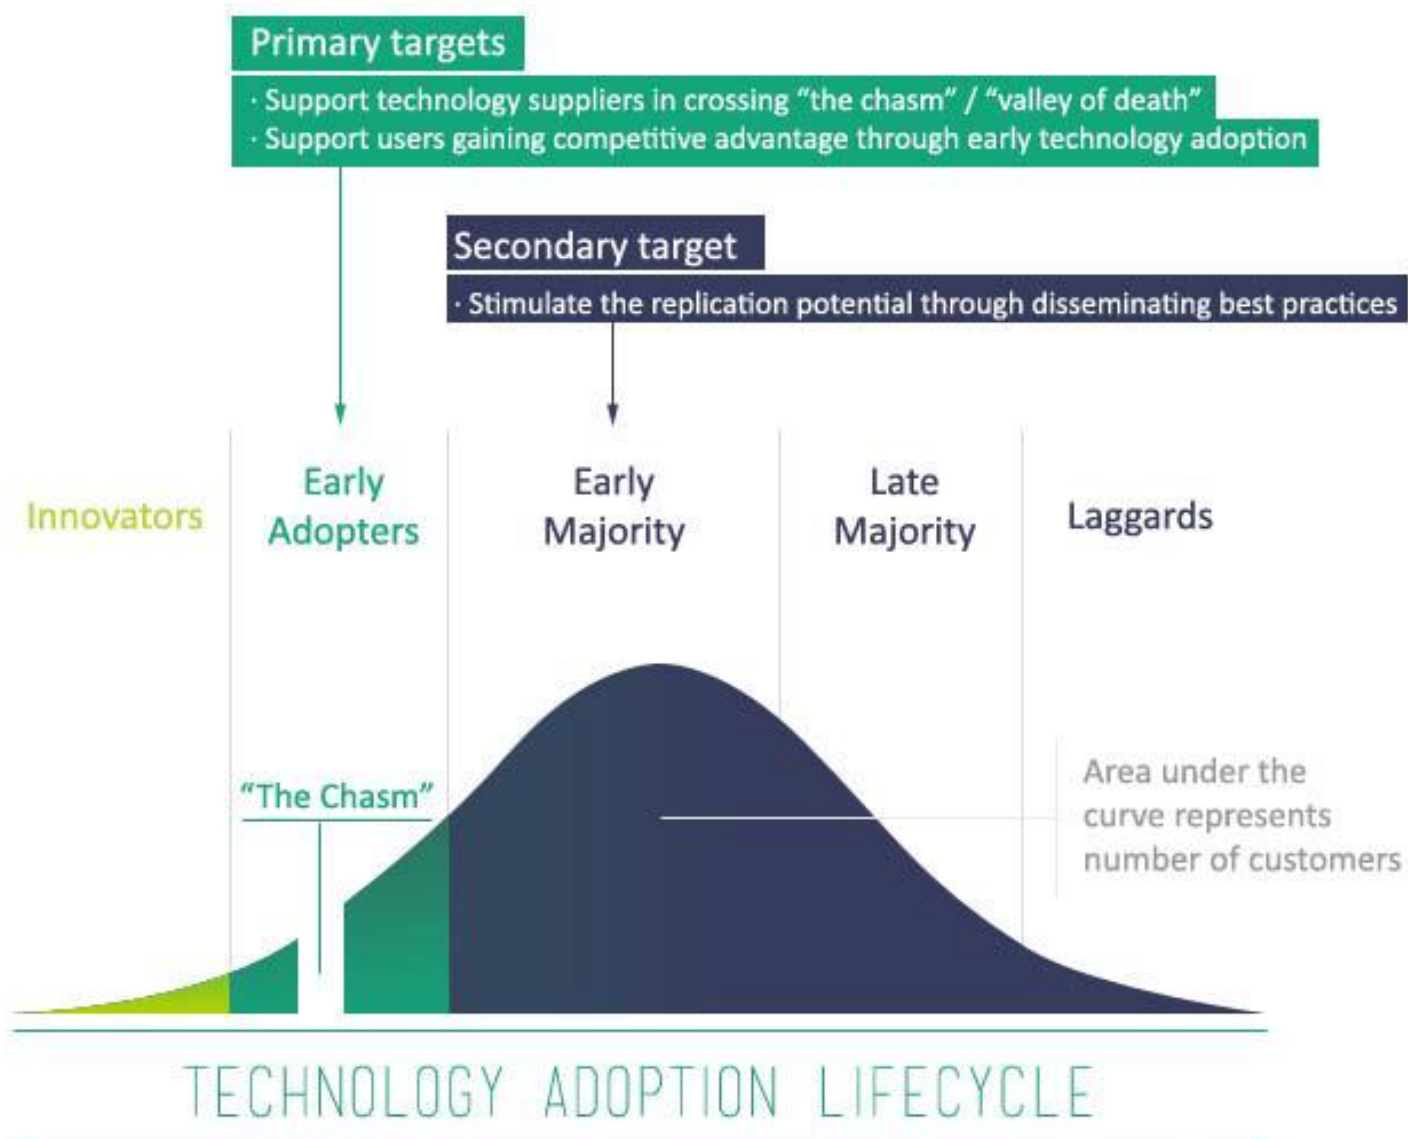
Primary targets

· Support technology suppliers in crossing “the chasm” / “valley of death”
· Support users gaining competitive advantage through early technology adoption

Secondary target

· Stimulate the replication potential through disseminating best practices

Innovators

Early Adopters

Early Majority

Late Majority

Laggards

“The Chasm”

Area under the curve represents number of customers

TECHNOLOGY ADOPTION LIFECYCLE